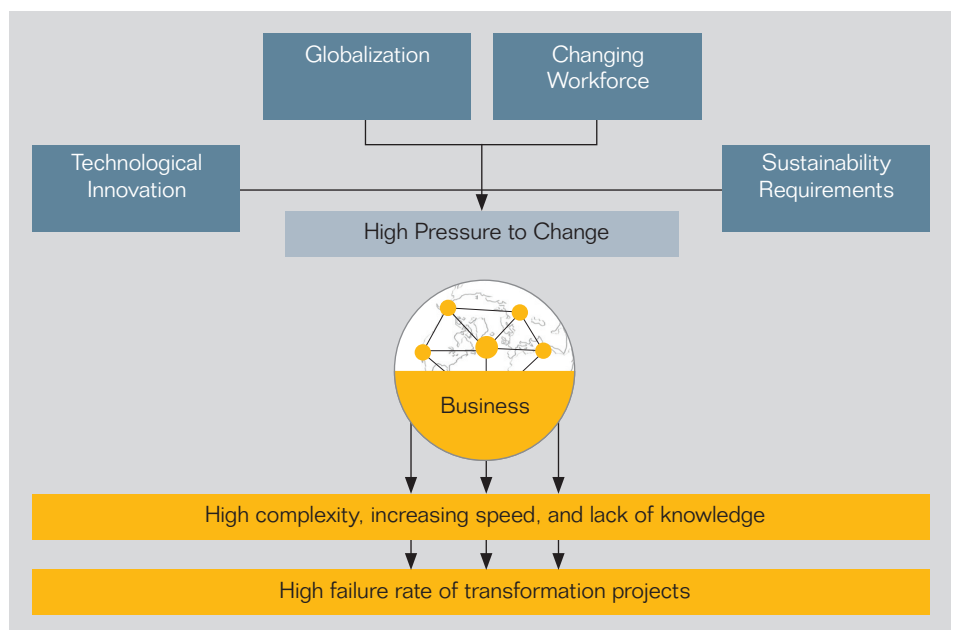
Globalization

Changing Workforce

Technological Innovation

Sustainability Requirements

High Pressure to Change

Business

High complexity, increasing speed, and lack of knowledge

High failure rate of transformation projects